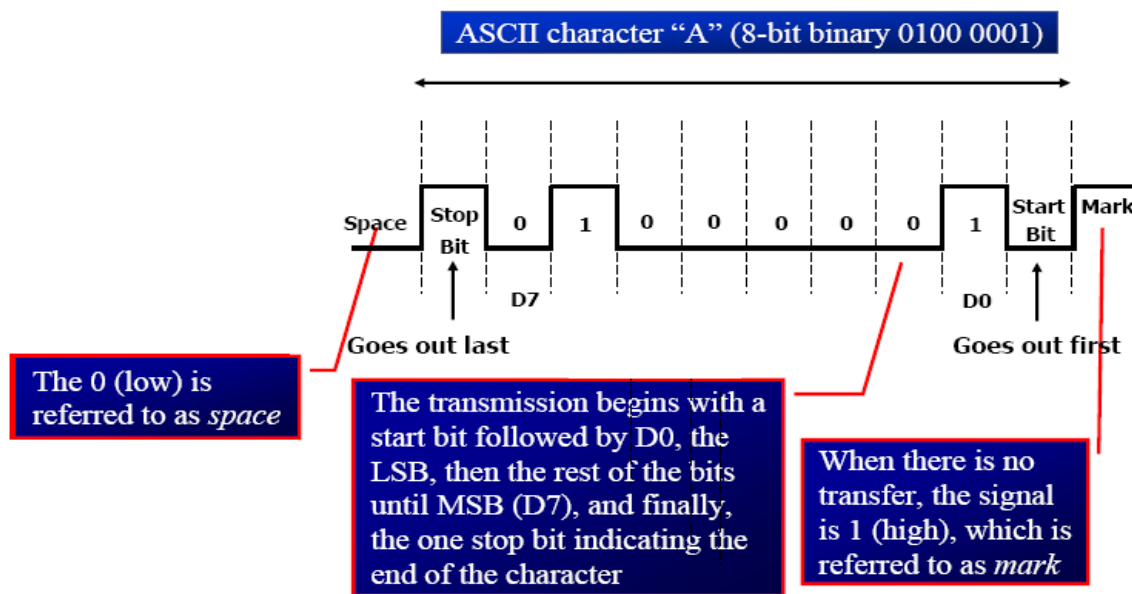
ASCII character "A" (8-bit binary 0100 0001)

Space

Stop Bit

0

1

0

0

0

0

0

1

Start Bit

Mark

D7

D0

Goes out last

Goes out first

The 0 (low) is referred to as *space*

The transmission begins with a start bit followed by D0, the LSB, then the rest of the bits until MSB (D7), and finally, the one stop bit indicating the end of the character

When there is no transfer, the signal is 1 (high), which is referred to as *mark*